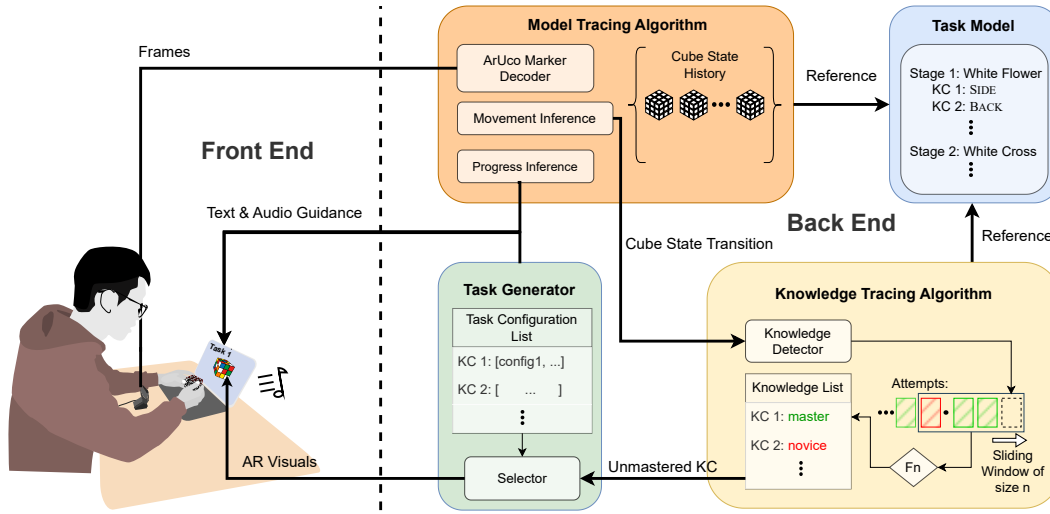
Frames

Front End

Text & Audio Guidance

Task 1

AR Visuals

Model Tracing Algorithm

ArUco Marker Decoder

Movement Inference

Progress Inference

Cube State History

Reference

Task Model

Stage 1: White Flower
KC 1: SIDE
KC 2: BACK
⋮
Stage 2: White Cross
⋮

Back End

Cube State Transition

Reference

Task Generator

Task Configuration List

KC 1: [config1, ...]
KC 2: [ ... ]
⋮

Selector

Unmastered KC

Knowledge Tracing Algorithm

Knowledge Detector

Knowledge List

KC 1: master
KC 2: novice
⋮

Attempts:

Fn

Sliding Window of size n